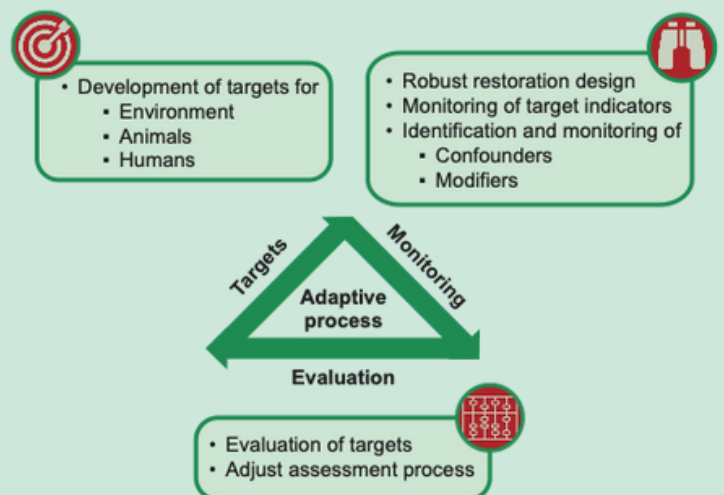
• Development of targets for
  ▪ Environment
  ▪ Animals
  ▪ Humans

• Robust restoration design
• Monitoring of target indicators
• Identification and monitoring of
  ▪ Confounders
  ▪ Modifiers

Targets

Monitoring

Adaptive process

Evaluation

• Evaluation of targets
• Adjust assessment process